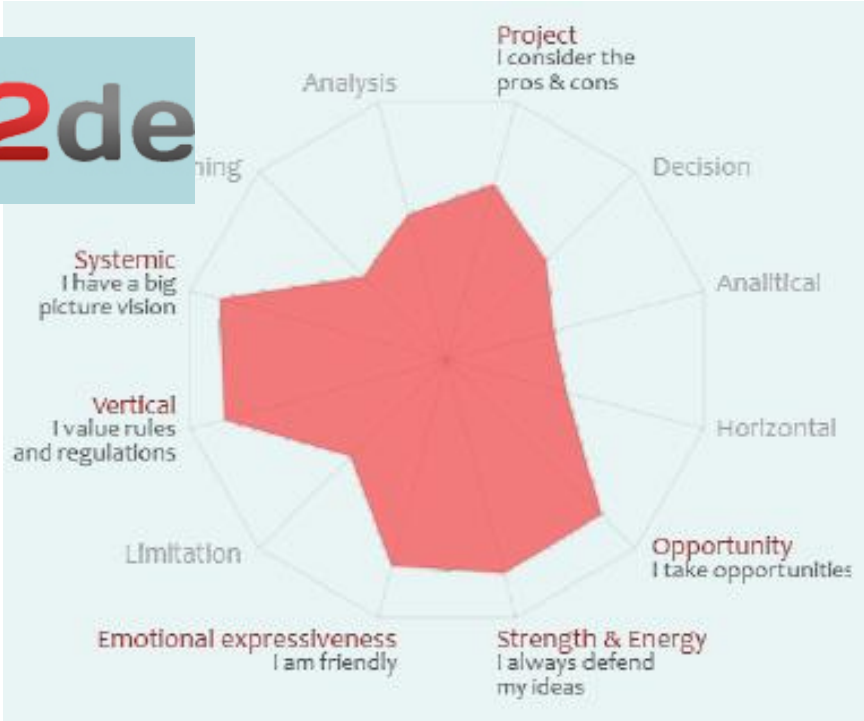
2de

Analysis

Project
I consider the pros & cons

Decision

ning

Systemic
I have a big picture vision

Analitical

Vertical
I value rules and regulations

Horizontal

Limitation

Opportunity
I take opportunities

Emotional expressiveness
I am friendly

Strength & Energy
I always defend my ideas